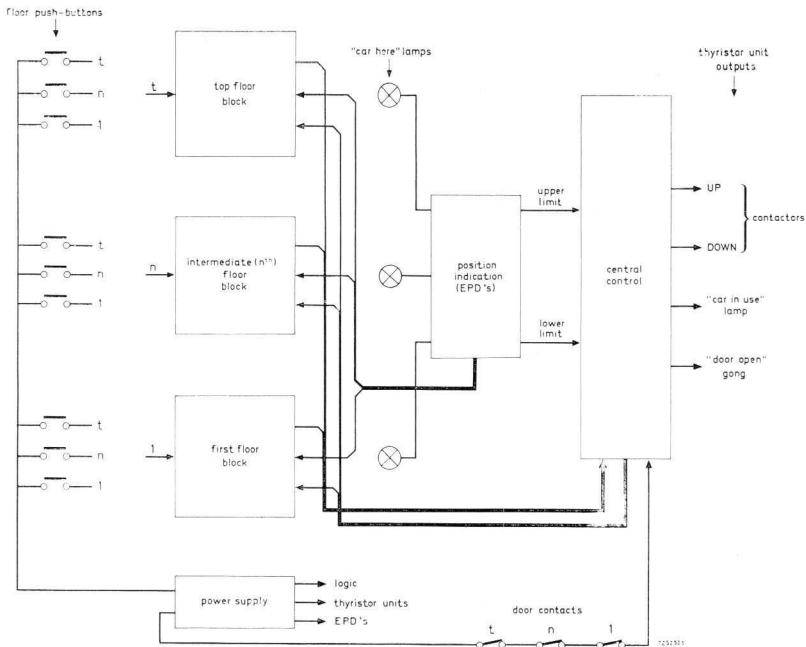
floor push-buttons

t
n
1

t

top floor block

"car here" lamps

thyristor unit outputs

t
n
1

n

intermediate ($n^{th}$) floor block

position indication (EPD's)

upper limit

lower limit

central control

UP

DOWN

contactors

"car in use" lamp

"door open" gong

t
n
1

1

first floor block

power supply

logic

thyristor units

EPD's

door contacts

t
n
1

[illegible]